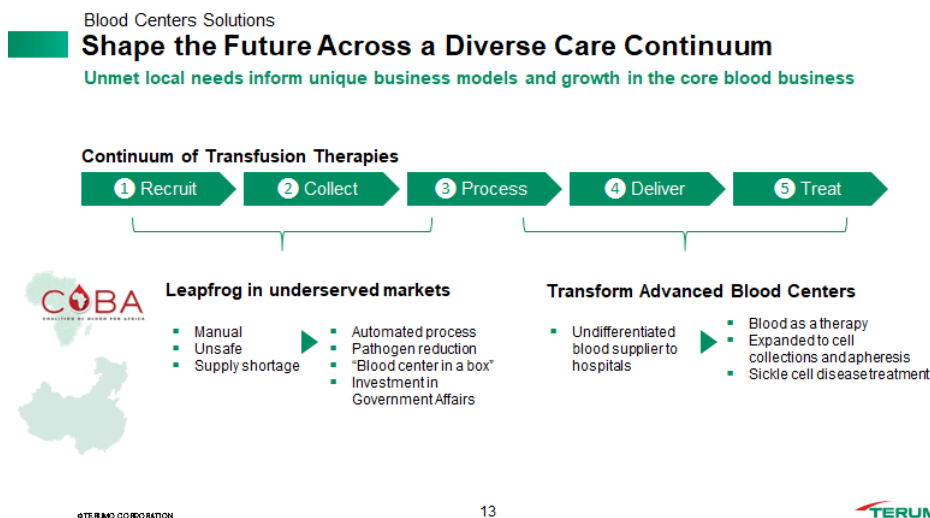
Blood Centers Solutions

Shape the Future Across a Diverse Care Continuum

Unmet local needs inform unique business models and growth in the core blood business

Continuum of Transfusion Therapies

1 Recruit
2 Collect
3 Process
4 Deliver
5 Treat

COBA
COALITION OF BLOOD FOR AFRICA

Leapfrog in underserved markets

- Manual
- Unsafe
- Supply shortage

- Automated process
- Pathogen reduction
- "Blood center in a box"
- Investment in Government Affairs

Transform Advanced Blood Centers

- Undifferentiated blood supplier to hospitals

- Blood as a therapy
- Expanded to cell collections and apheresis
- Sickle cell disease treatment

©TERUMO CORPORATION

13

TERUM